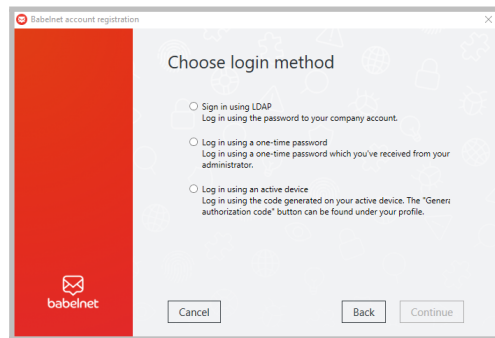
Babelnet account registration

Choose login method

Sign in using LDAP
Log in using the password to your company account.

Log in using a one-time password
Log in using a one-time password which you've received from your administrator.

Log in using an active device
Log in using the code generated on your active device. The "Genera authorization code" button can be found under your profile.

babelnet

Cancel

Back

Continue